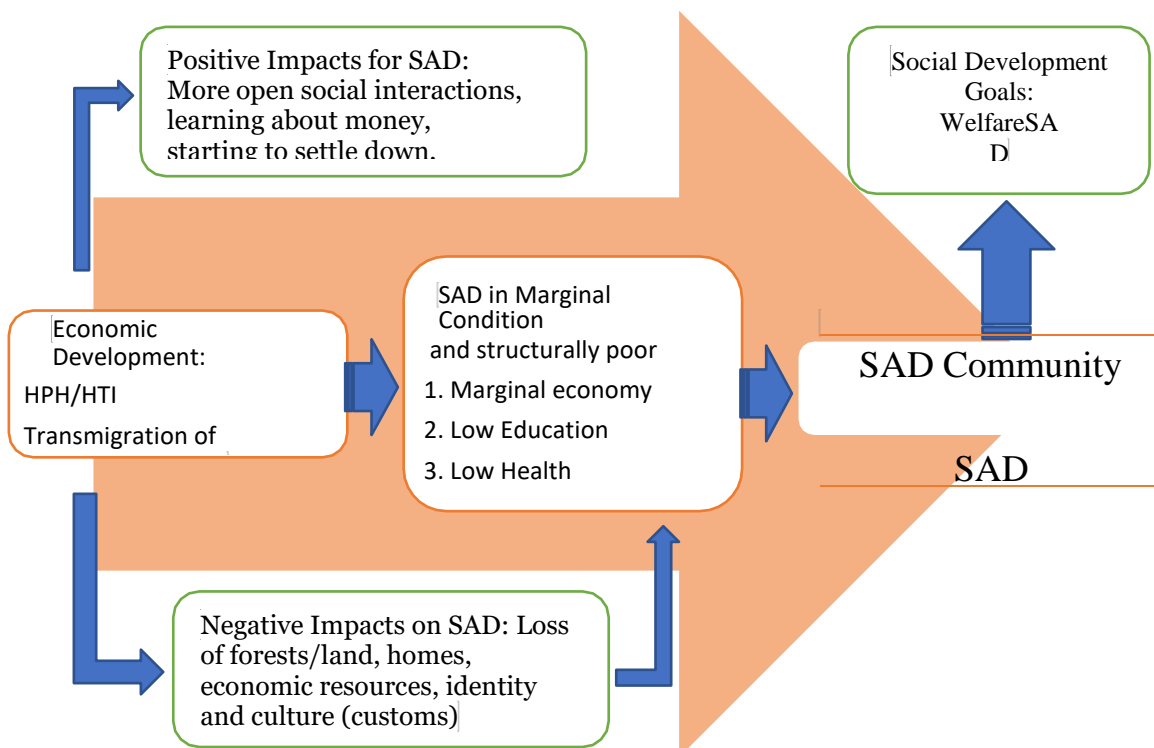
Positive Impacts for SAD:
More open social interactions, learning about money, starting to settle down.

Social Development Goals:
WelfareSA
D

Economic Development:
HPH/HTI
Transmigration of

SAD in Marginal Condition
and structurally poor
1. Marginal economy
2. Low Education
3. Low Health

SAD Community

SAD

Negative Impacts on SAD: Loss of forests/land, homes, economic resources, identity and culture (customs)